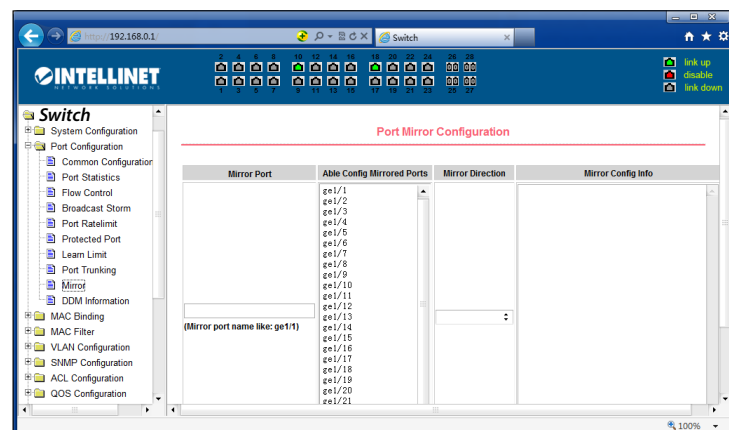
http://192.168.0.1/
Switch

INTELLINET
NETWORK SOLUTIONS

2 4 6 8 10 12 14 16 18 20 22 24 26 28
1 3 5 7 9 11 13 15 17 19 21 23 25 27

link up
disable
link down

Switch
System Configuration
Port Configuration
Common Configuration
Port Statistics
Flow Control
Broadcast Storm
Port Ratelimit
Protected Port
Learn Limit
Port Trunking
Mirror
DDM Information
MAC Binding
MAC Filter
VLAN Configuration
SNMP Configuration
ACL Configuration
QOS Configuration

Port Mirror Configuration

| Mirror Port | Able Config Mirrored Ports | Mirror Direction | Mirror Config Info |
|---|---|---|---|
| (Mirror port name like: ge1/1) | ge1/1 ge1/2 ge1/3 ge1/4 ge1/5 ge1/6 ge1/7 ge1/8 ge1/9 ge1/10 ge1/11 ge1/12 ge1/13 ge1/14 ge1/15 ge1/16 ge1/17 ge1/18 ge1/19 ge1/20 ge1/21 | | |

100%